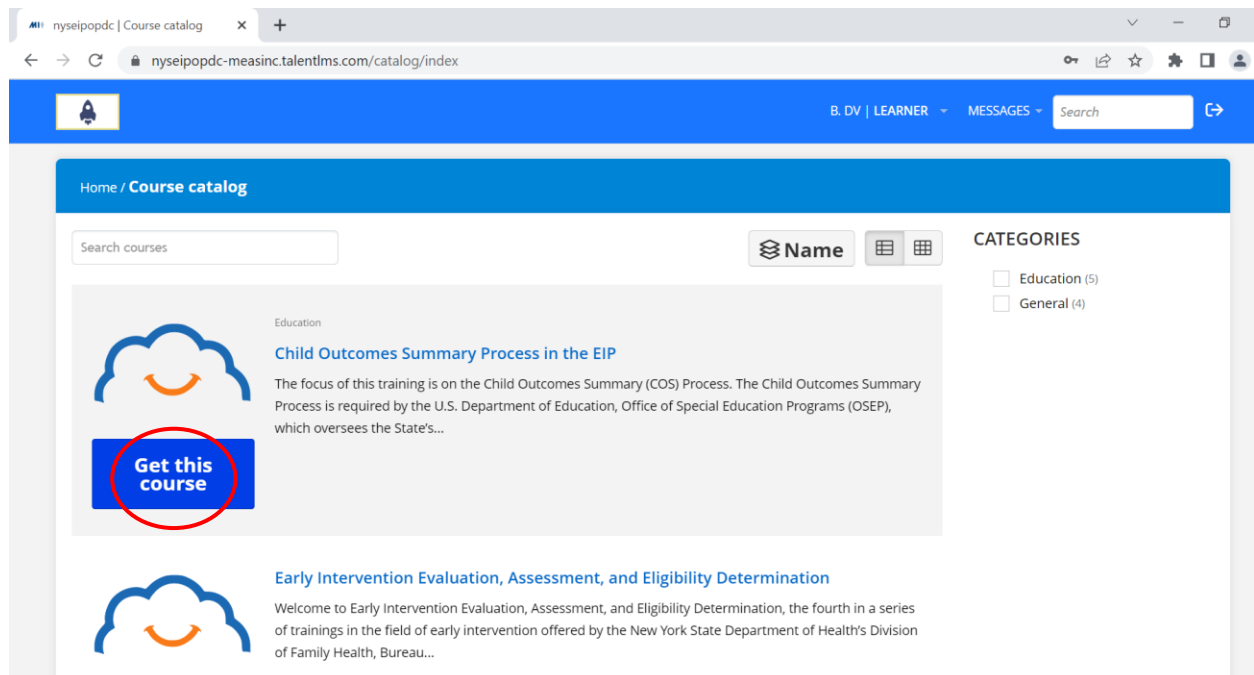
nyseipopdc | Course catalog

nyseipopdc-measinc.talentlms.com/catalog/index

B. DV | LEARNER MESSAGES Search

Home / Course catalog

Search courses

Name

CATEGORIES

Education (5)

General (4)

Education

Child Outcomes Summary Process in the EIP

The focus of this training is on the Child Outcomes Summary (COS) Process. The Child Outcomes Summary Process is required by the U.S. Department of Education, Office of Special Education Programs (OSEP), which oversees the State's...

Get this course

Early Intervention Evaluation, Assessment, and Eligibility Determination

Welcome to Early Intervention Evaluation, Assessment, and Eligibility Determination, the fourth in a series of trainings in the field of early intervention offered by the New York State Department of Health's Division of Family Health, Bureau...